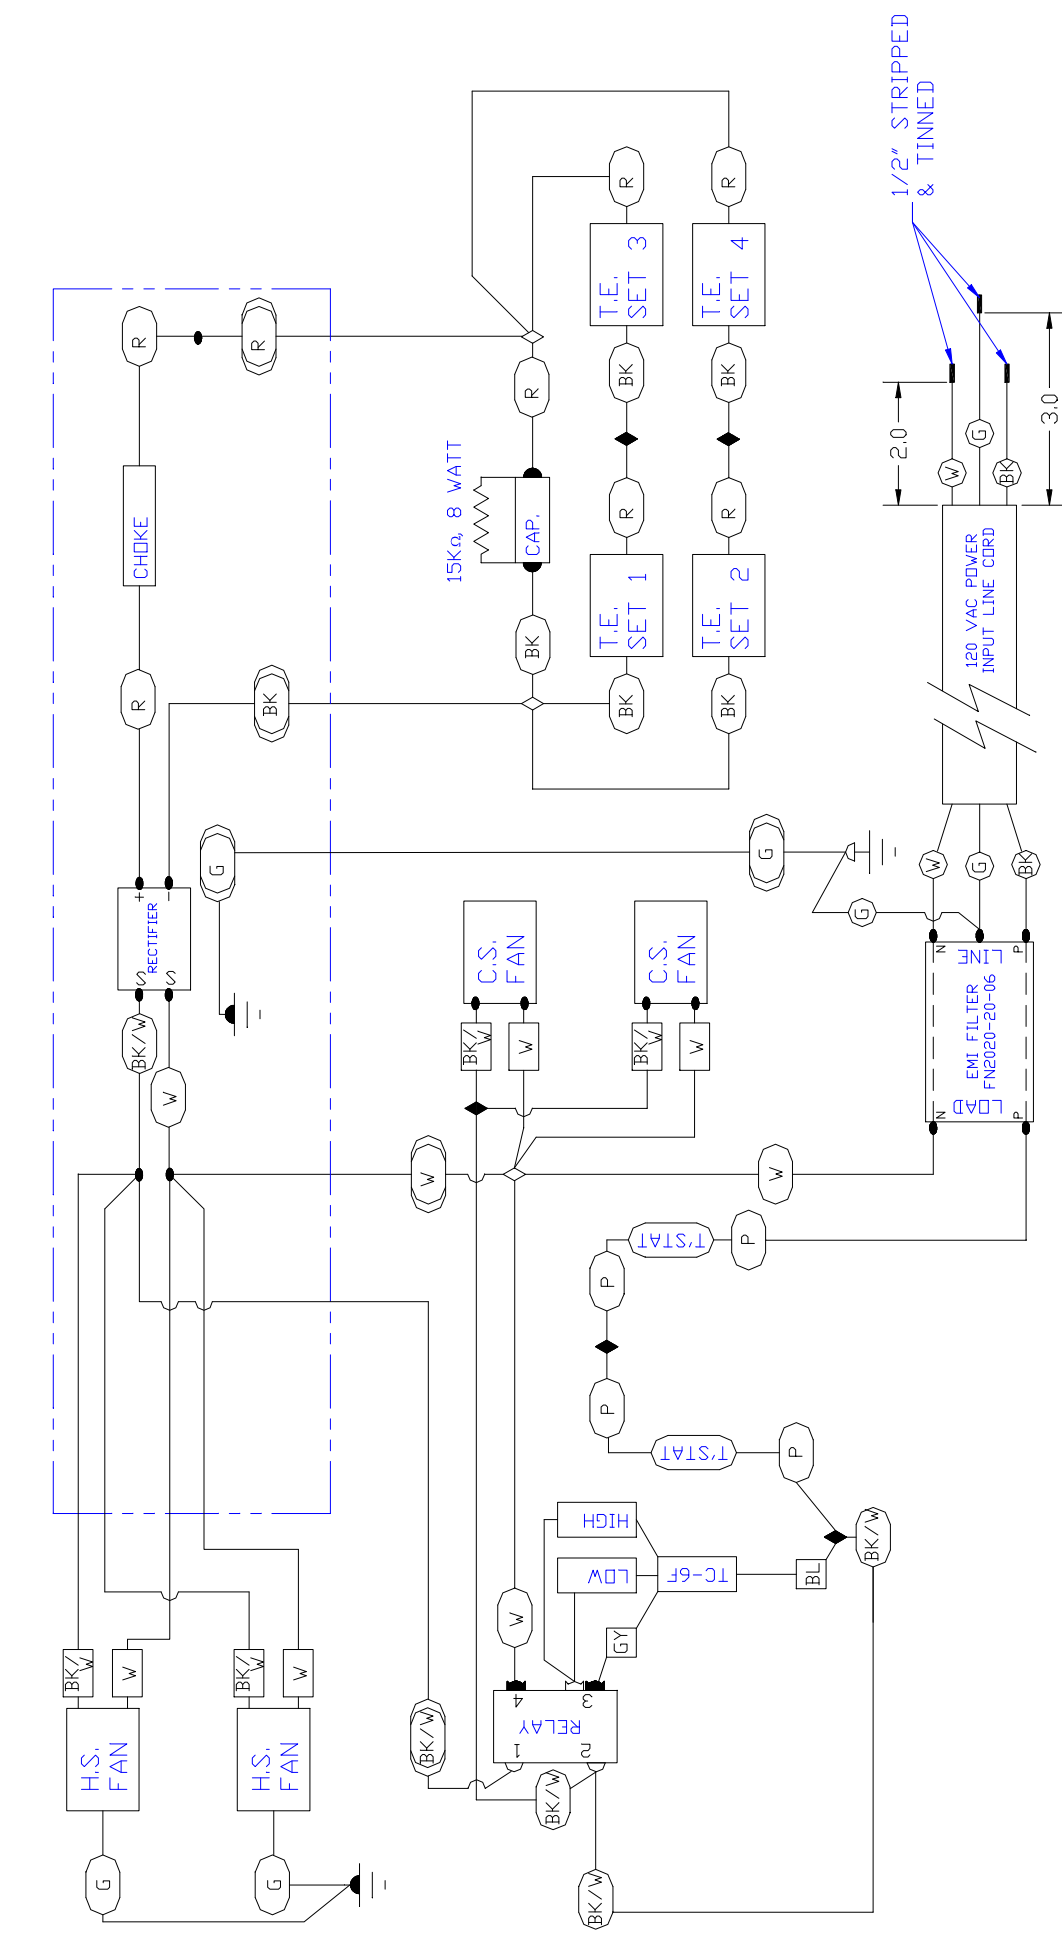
1/2" STRIPPED & TINNED

2.0

3.0

W G BK

120 VAC POWER INPUT LINE CORD

T.E. SET 3

T.E. SET 4

T.E. SET 1

T.E. SET 2

R R R BK BK R R BK BK

15KΩ, 8 WATT

CAP.

R BK

CHOKE

R R R BK

RECTIFIER

G G

W G BK G

C.S. FAN

C.S. FAN

BK/W W BK/W W

EMI FILTER FN2020-20-06

LINE

LOAD

N P N P

BK/W W W W

T'STAT P P P T'STAT P

HIGH

LOW

TC-6F

BL

BK/W

GY

W

RELAY

4 3 1 2

BK/W BK/W BK/W

H.S. FAN

H.S. FAN

BK/W W BK/W W

G G